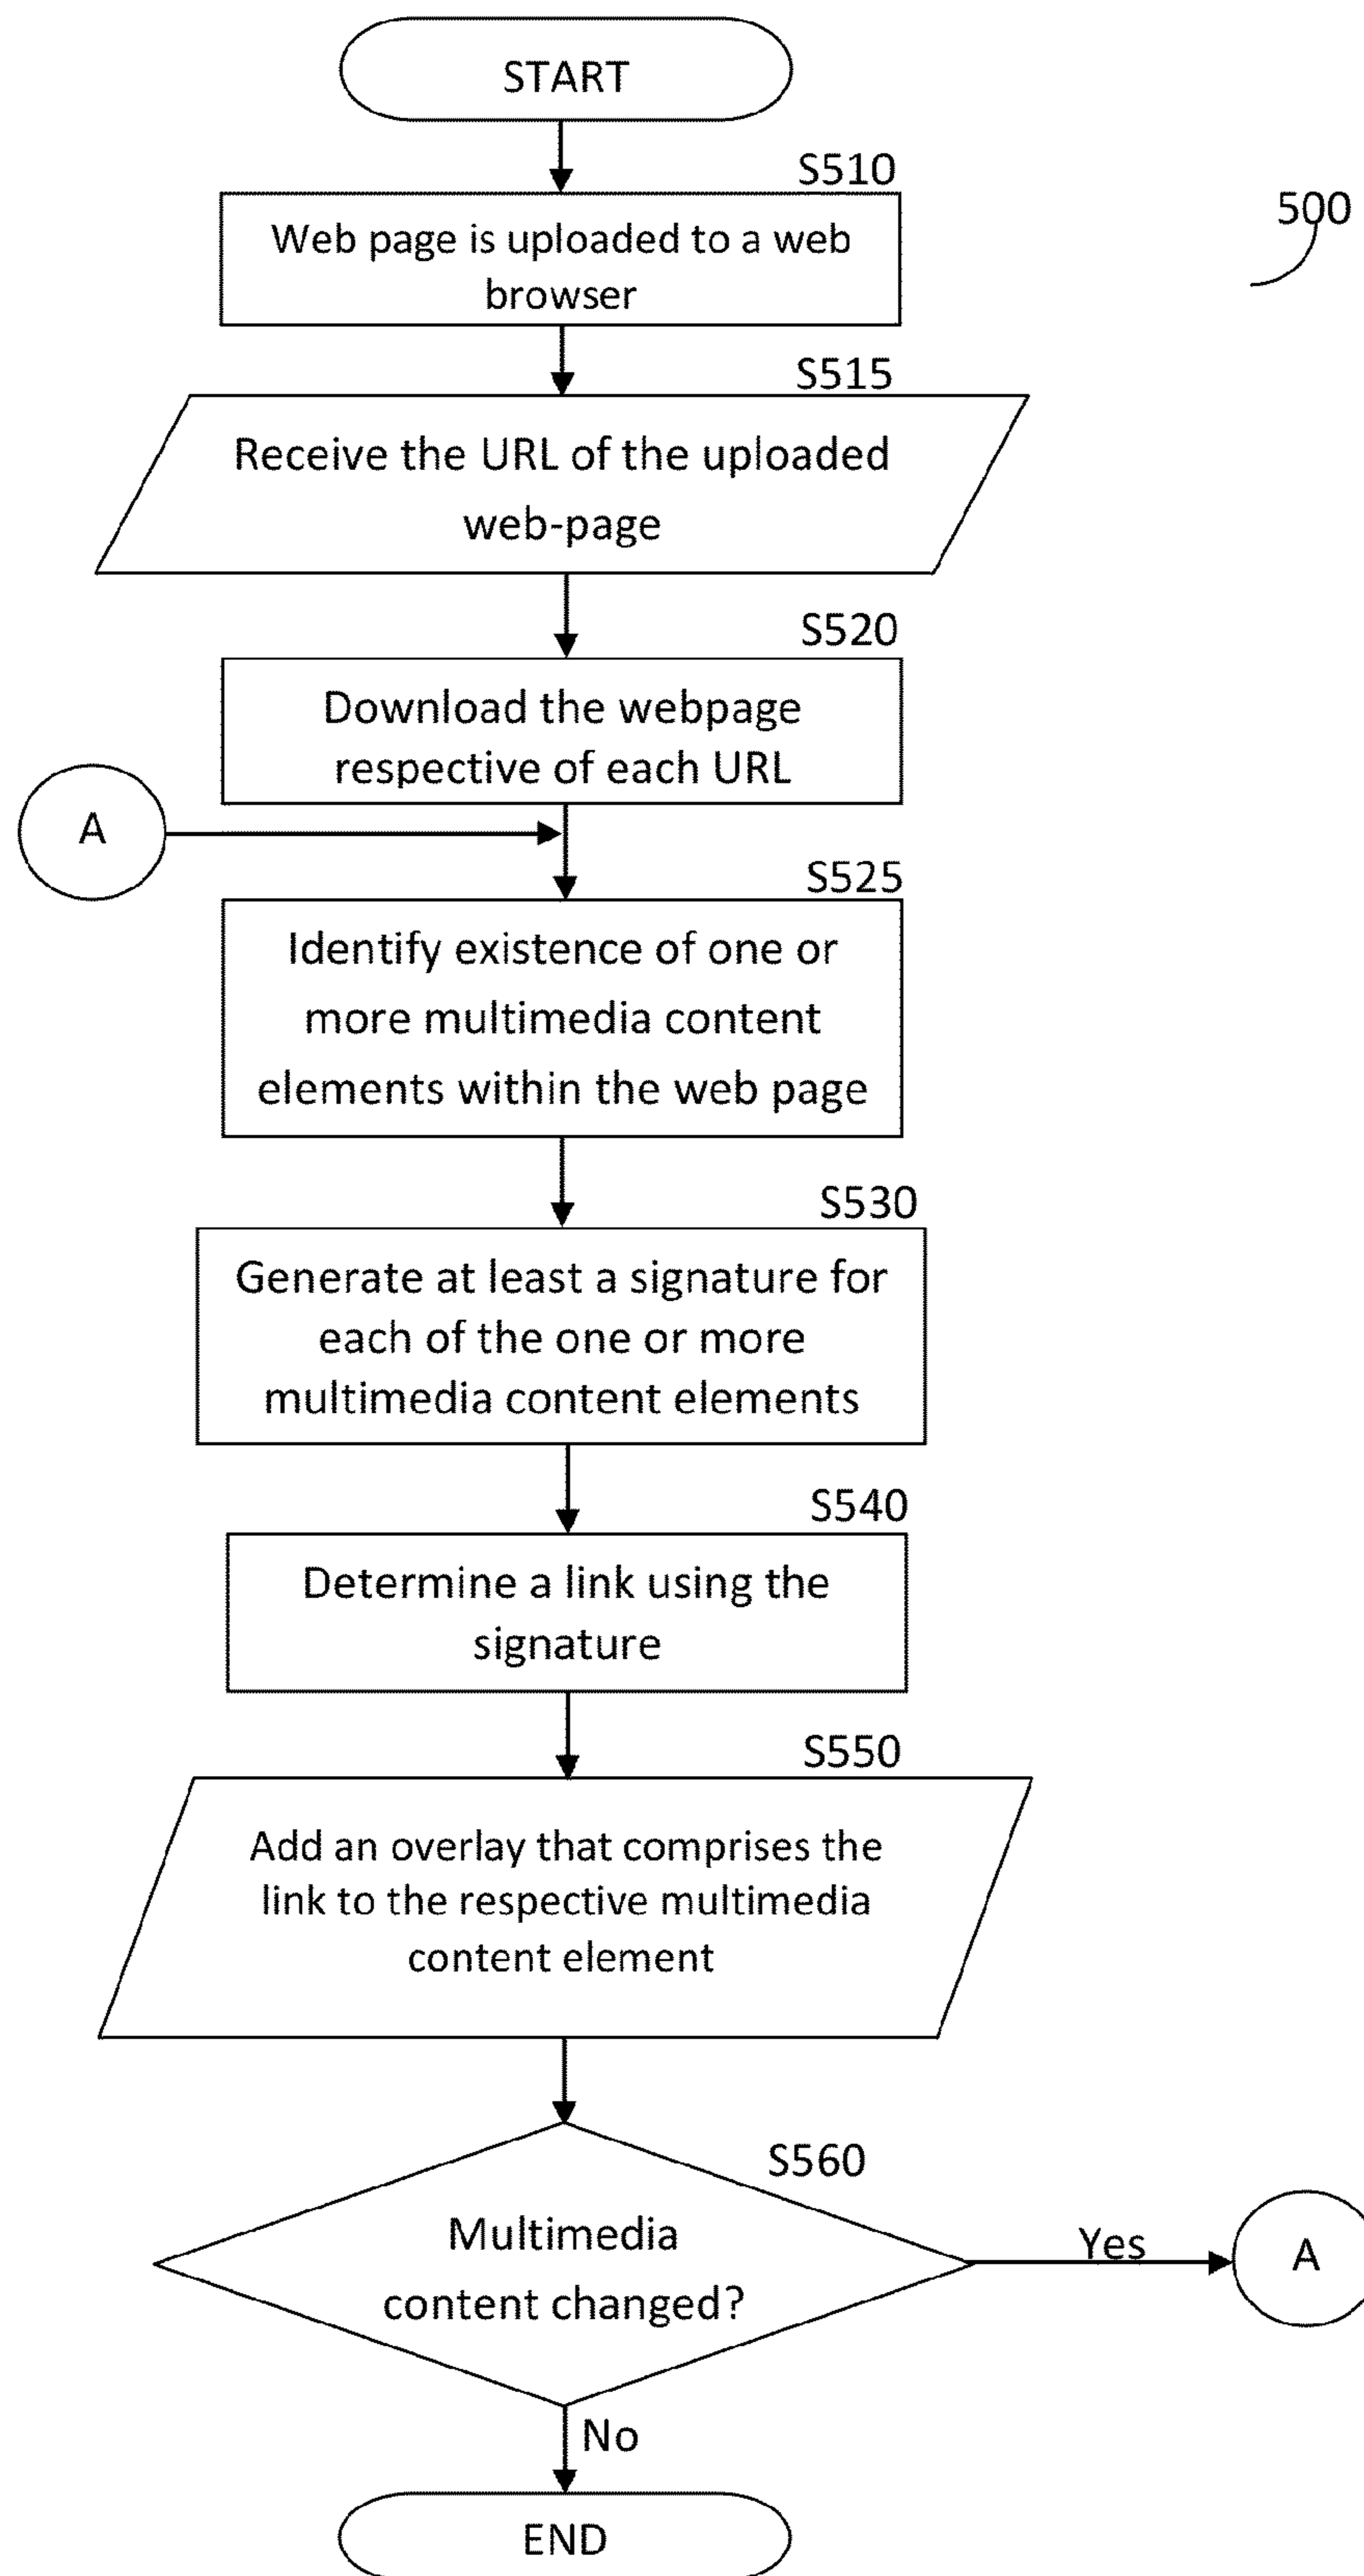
START

S510

500

Web page is uploaded to a web browser

S515

Receive the URL of the uploaded web-page

S520

Download the webpage respective of each URL

A

S525

Identify existence of one or more multimedia content elements within the web page

S530

Generate at least a signature for each of the one or more multimedia content elements

S540

Determine a link using the signature

S550

Add an overlay that comprises the link to the respective multimedia content element

S560

Multimedia content changed?

Yes

A

No

END